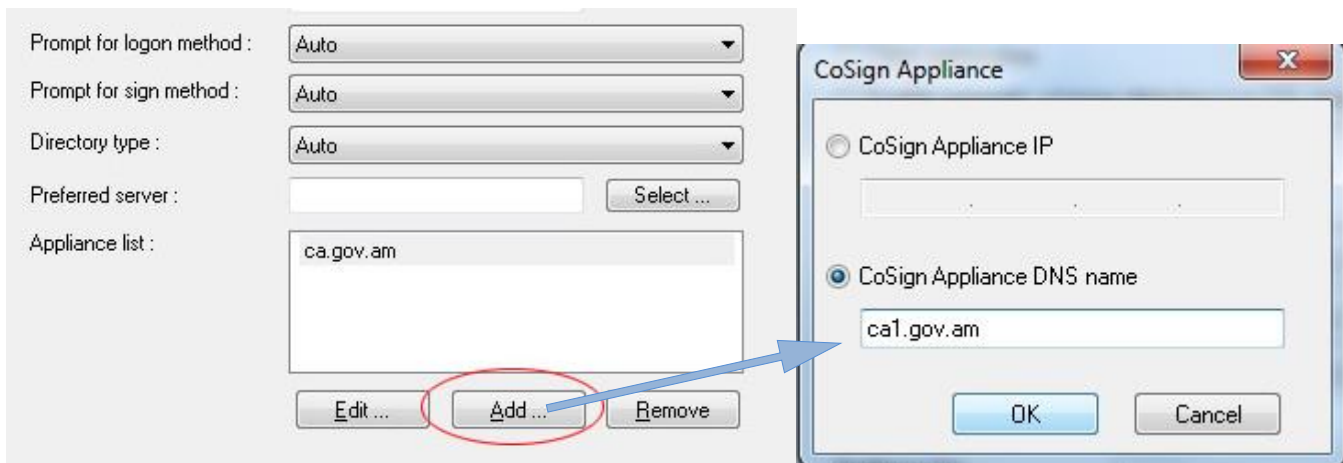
Prompt for logon method : Auto

Prompt for sign method : Auto

Directory type : Auto

Preferred server : Select ...

Appliance list : ca.gov.am

Edit ... Add ... Remove

CoSign Appliance

CoSign Appliance IP

. . .

CoSign Appliance DNS name

ca1.gov.am

OK Cancel